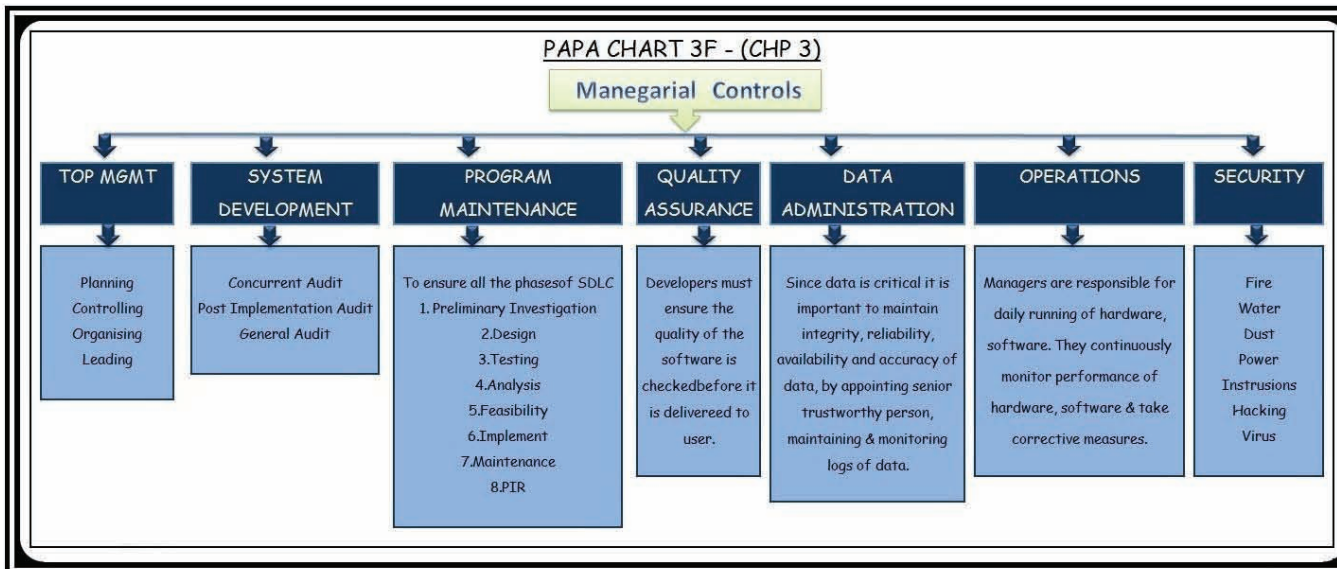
PAPA CHART 3F - (CHP 3)

Manegarial Controls

TOP MGMT

Planning
Controlling
Organising
Leading

SYSTEM DEVELOPMENT

Concurrent Audit
Post Implementation Audit
General Audit

PROGRAM MAINTENANCE

To ensure all the phasesof SDLC
1. Preliminary Investigation
2.Design
3.Testing
4.Analysis
5.Feasibility
6.Implement
7.Maintenance
8.PIR

QUALITY ASSURANCE

Developers must ensure the quality of the software is checkedbefore it is delivereed to user.

DATA ADMINISTRATION

Since data is critical it is important to maintain integrity, reliability, availability and accuracy of data, by appointing senior trustworthy person, maintaining & monitoring logs of data.

OPERATIONS

Managers are responsible for daily running of hardware, software. They continuously monitor performance of hardware, software & take corrective measures.

SECURITY

Fire
Water
Dust
Power
Instrusions
Hacking
Virus